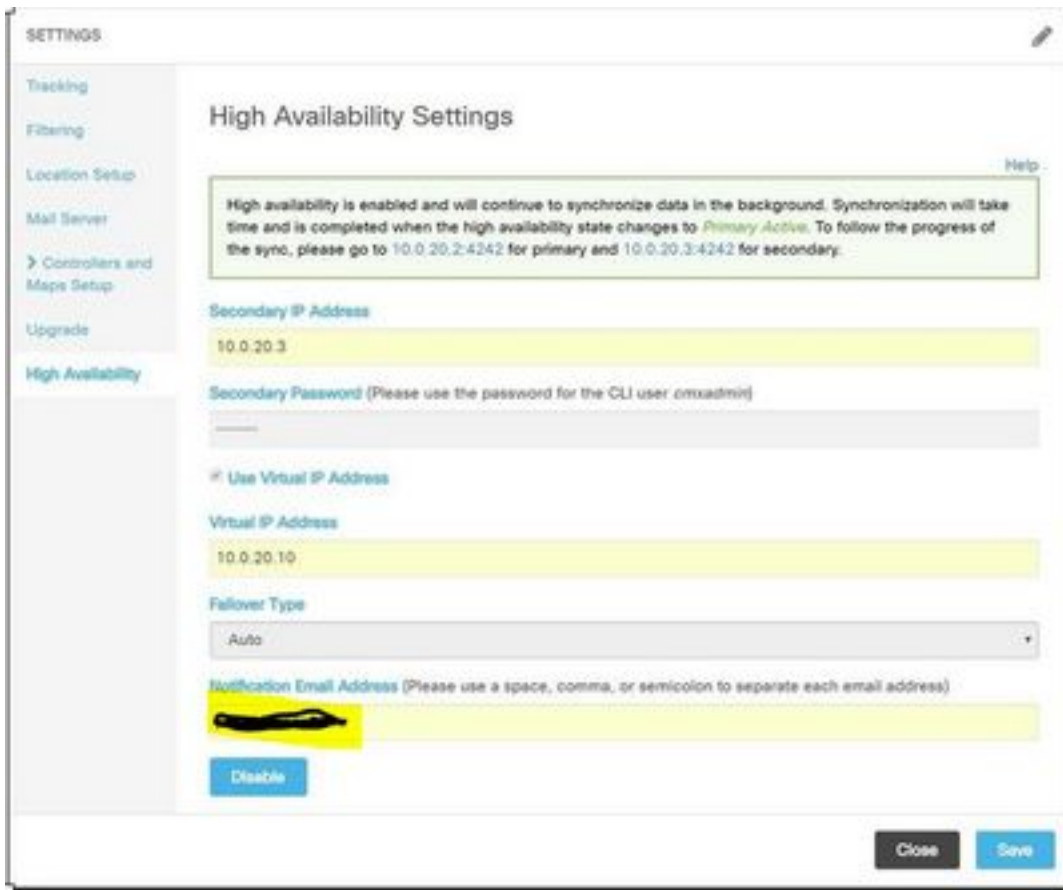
SETTINGS

Tracking

Filtering

Location Setup

Mail Server

> Controllers and Maps Setup

Upgrade

High Availability

High Availability Settings

Help

High availability is enabled and will continue to synchronize data in the background. Synchronization will take time and is completed when the high availability state changes to Primary Active. To follow the progress of the sync, please go to 10.0.20.2:4242 for primary and 10.0.20.3:4242 for secondary.

Secondary IP Address

10.0.20.3

Secondary Password (Please use the password for the CLI user cmxadmin)

Use Virtual IP Address

Virtual IP Address

10.0.20.10

Failover Type

Auto

Notification Email Address (Please use a space, comma, or semicolon to separate each email address)

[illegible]

Disable

Close

Save